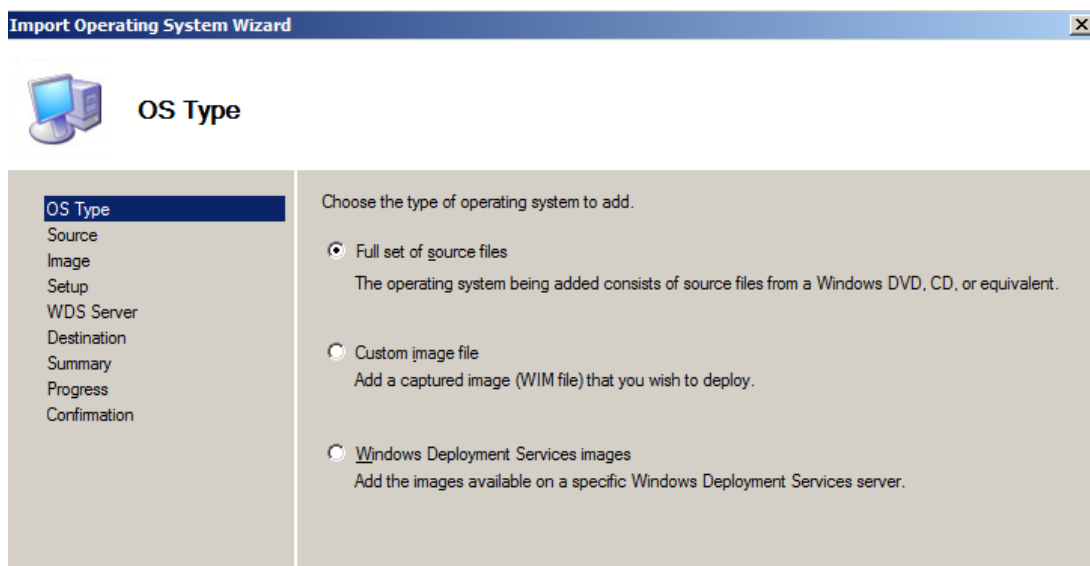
Import Operating System Wizard

OS Type

OS Type
Source
Image
Setup
WDS Server
Destination
Summary
Progress
Confirmation

Choose the type of operating system to add.

Full set of source files
The operating system being added consists of source files from a Windows DVD, CD, or equivalent.

Custom image file
Add a captured image (WIM file) that you wish to deploy.

Windows Deployment Services images
Add the images available on a specific Windows Deployment Services server.